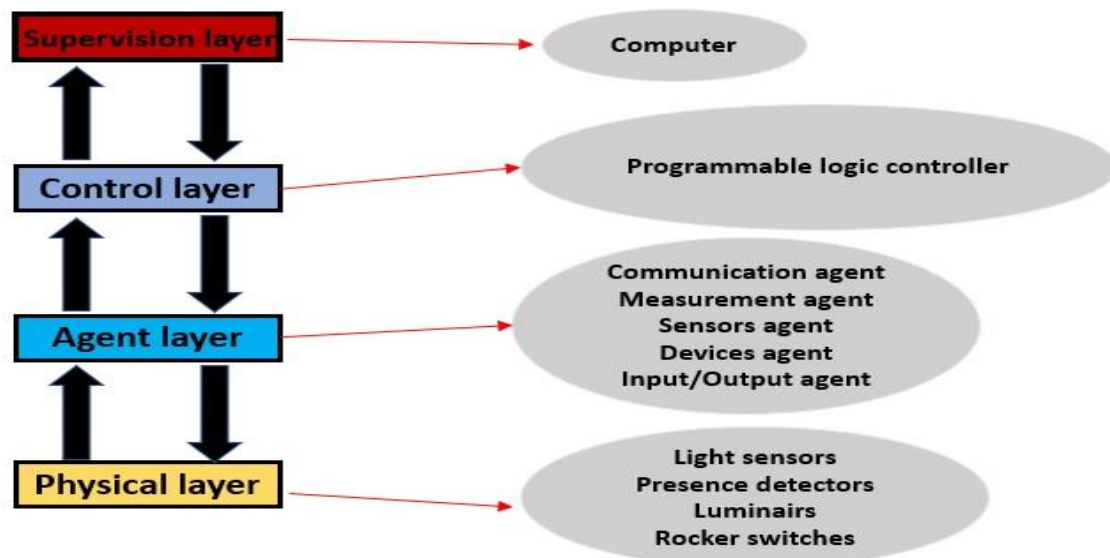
Supervision layer

Computer

Control layer

Programmable logic controller

Agent layer

Communication agent
Measurement agent
Sensors agent
Devices agent
Input/Output agent

Physical layer

Light sensors
Presence detectors
Luminairs
Rocker switches